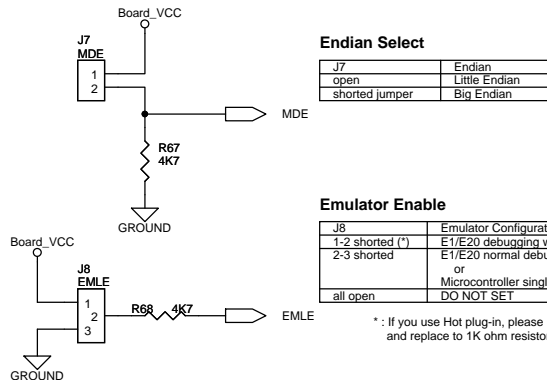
Board_VCC

J7
MDE

1
2

MDE

R67
4K7

GROUND

Endian Select

| J7 | Endian |
|---|---|
| open | Little Endian |
| shorted jumper | Big Endian |

Emulator Enable

| J8 | Emulator Configurat |
|---|---|
| 1-2 shorted (*) | E1/E20 debugging w |
| 2-3 shorted | E1/E20 normal debu or Microcontroller singl |
| all open | DO NOT SET |

Board_VCC

J8
EMLE

1
2
3

R68 4K7

EMLE

GROUND

* : If you use Hot plug-in, please and replace to 1K ohm resisto